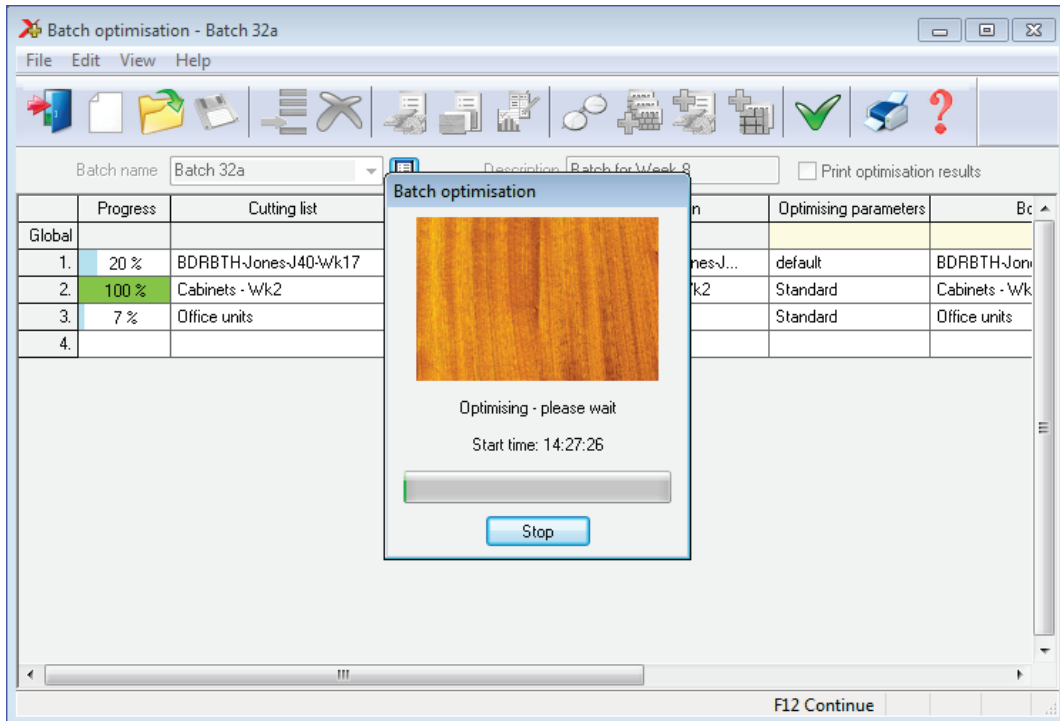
Batch optimisation - Batch 32a

File Edit View Help

Batch name Batch 32a

Description Batch for Week 8

Print optimisation results

| | Progress | Cutting list | n | Optimising parameters | Bc |
|---|---|---|---|---|---|
| Global | | | | | |
| 1. | 20 % | BDRBTH-Jones-J40-Wk17 | nes-J... | default | BDRBTH-Jone |
| 2. | 100 % | Cabinets - Wk2 | /k2 | Standard | Cabinets - Wk |
| 3. | 7 % | Office units | | Standard | Office units |
| 4. | | | | | |

Batch optimisation

Optimising - please wait

Start time: 14:27:26

Stop

F12 Continue